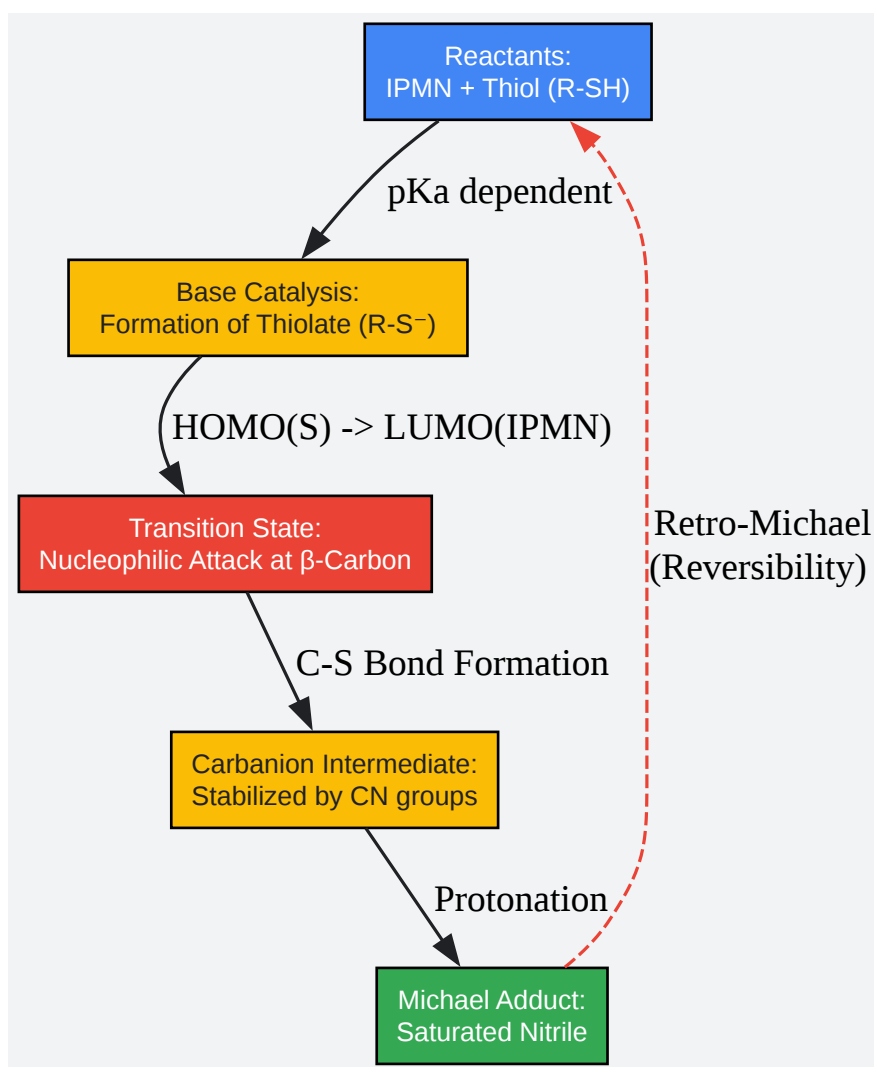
Reactants:
IPMN + Thiol (R-SH)

pKa dependent

Base Catalysis:
Formation of Thiolate (R-S⁻)

HOMO(S) -> LUMO(IPMN)

Transition State:
Nucleophilic Attack at β-Carbon

Retro-Michael
(Reversibility)

C-S Bond Formation

Carbanion Intermediate:
Stabilized by CN groups

Protonation

Michael Adduct:
Saturated Nitrile